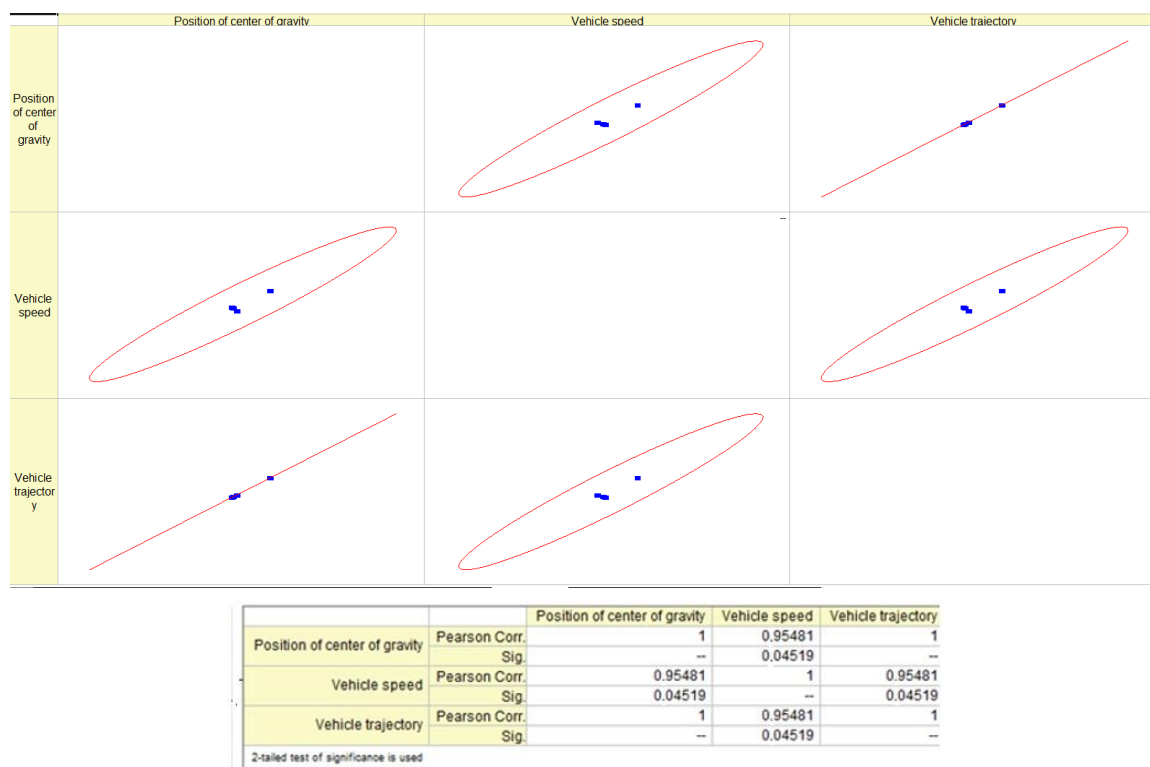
| | Position of center of gravity | Vehicle speed | Vehicle trajectory |
|---|---|---|---|
| Position of center of gravity | | | |
| Vehicle speed | | | |
| Vehicle trajectory | | | |

| | | Position of center of gravity | Vehicle speed | Vehicle trajectory |
|---|---|---|---|---|
| Position of center of gravity | Pearson Corr. | 1 | 0,95481 | 1 |
| | Sig. | -- | 0,04519 | -- |
| Vehicle speed | Pearson Corr. | 0.95481 | 1 | 0.95481 |
| | Sig. | 0.04519 | -- | 0.04519 |
| Vehicle trajectory | Pearson Corr. | 1 | 0.95481 | 1 |
| | Sig. | -- | 0,04519 | -- |

2-tailed test of significance is used